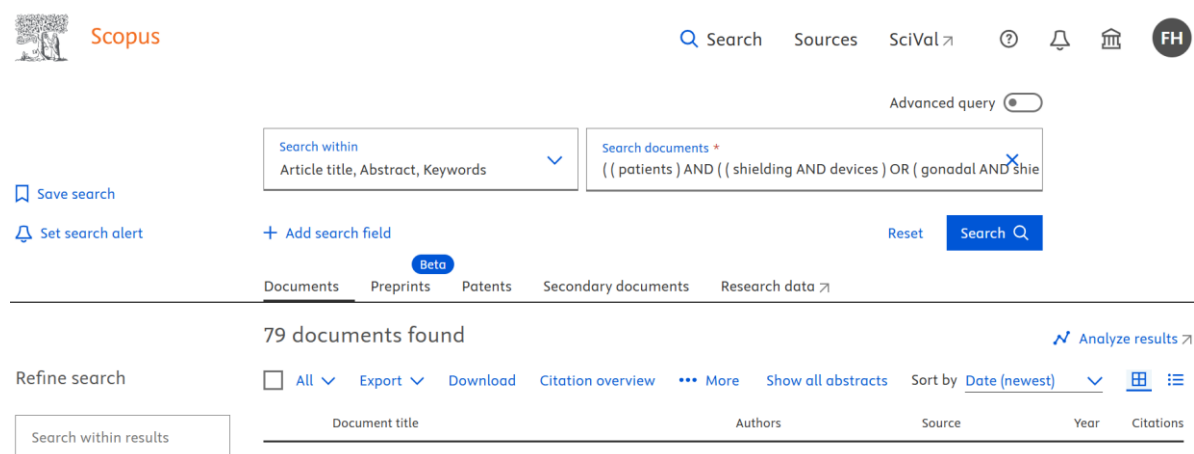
Scopus

Search Sources SciVal ↗

FH

Advanced query

Search within
Article title, Abstract, Keywords

Search documents *
( ( patients ) AND ( ( shielding AND devices ) OR ( gonadal AND shie

Save search

Set search alert

+ Add search field

Reset

Search

Documents Beta Preprints Patents Secondary documents Research data ↗

79 documents found

Analyze results ↗

Refine search

All Export Download Citation overview ••• More Show all abstracts Sort by Date (newest)

Search within results

Document title Authors Source Year Citations